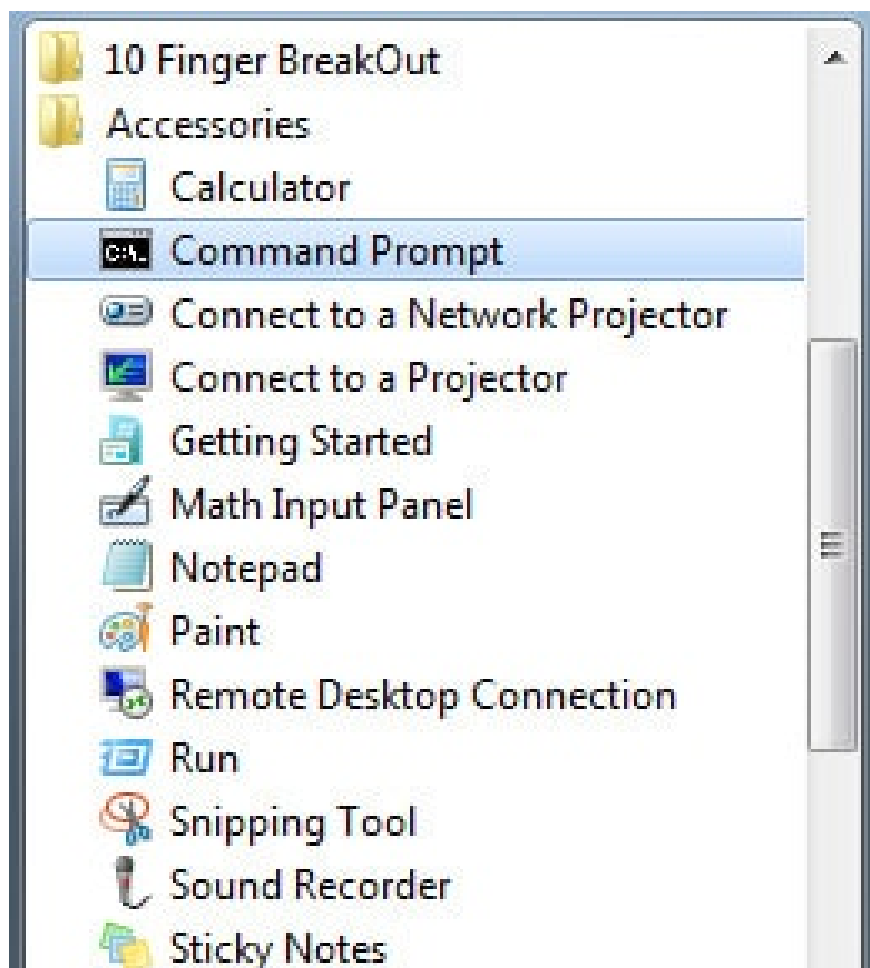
10 Finger BreakOut
Accessories
Calculator
Command Prompt
Connect to a Network Projector
Connect to a Projector
Getting Started
Math Input Panel
Notepad
Paint
Remote Desktop Connection
Run
Snipping Tool
Sound Recorder
Sticky Notes